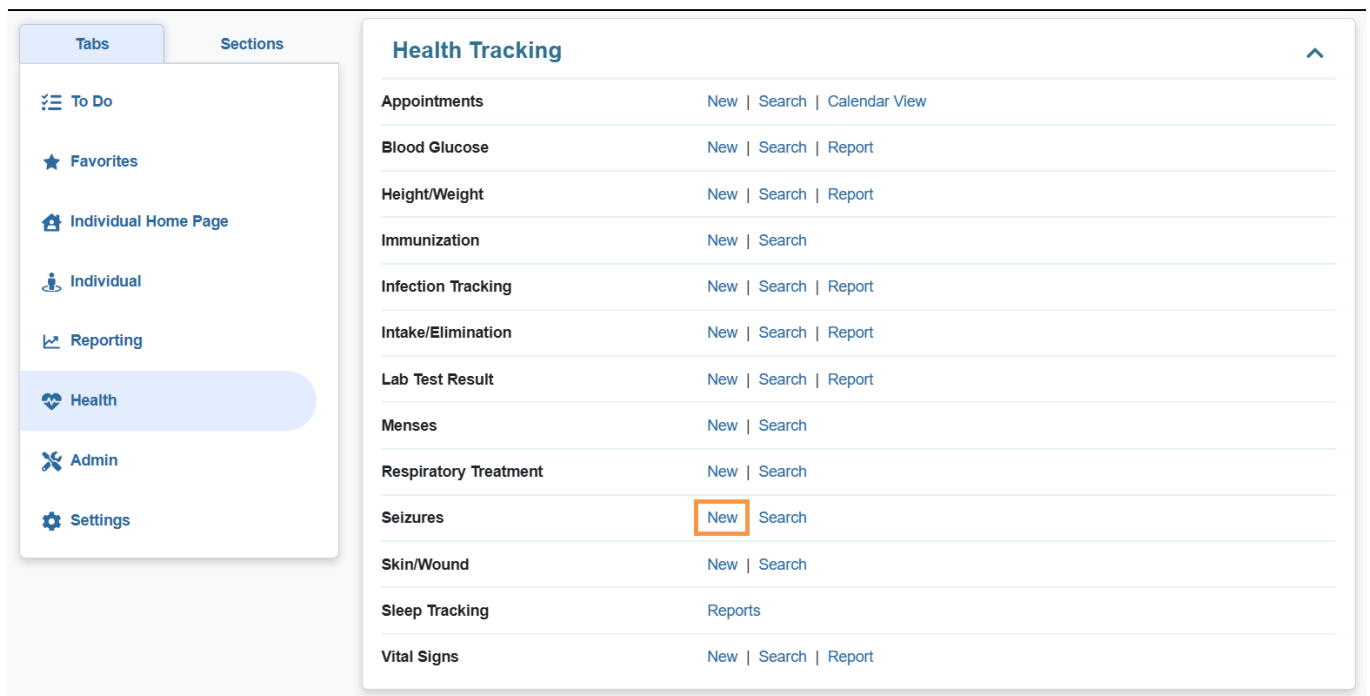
Tabs Sections

To Do
Favorites
Individual Home Page
Individual
Reporting
Health
Admin
Settings

Health Tracking

| | |
|---|---|
| Appointments | New \| Search \| Calendar View |
| Blood Glucose | New \| Search \| Report |
| Height/Weight | New \| Search \| Report |
| Immunization | New \| Search |
| Infection Tracking | New \| Search \| Report |
| Intake/Elimination | New \| Search \| Report |
| Lab Test Result | New \| Search \| Report |
| Menses | New \| Search |
| Respiratory Treatment | New \| Search |
| Seizures | New Search |
| Skin/Wound | New \| Search |
| Sleep Tracking | Reports |
| Vital Signs | New \| Search \| Report |